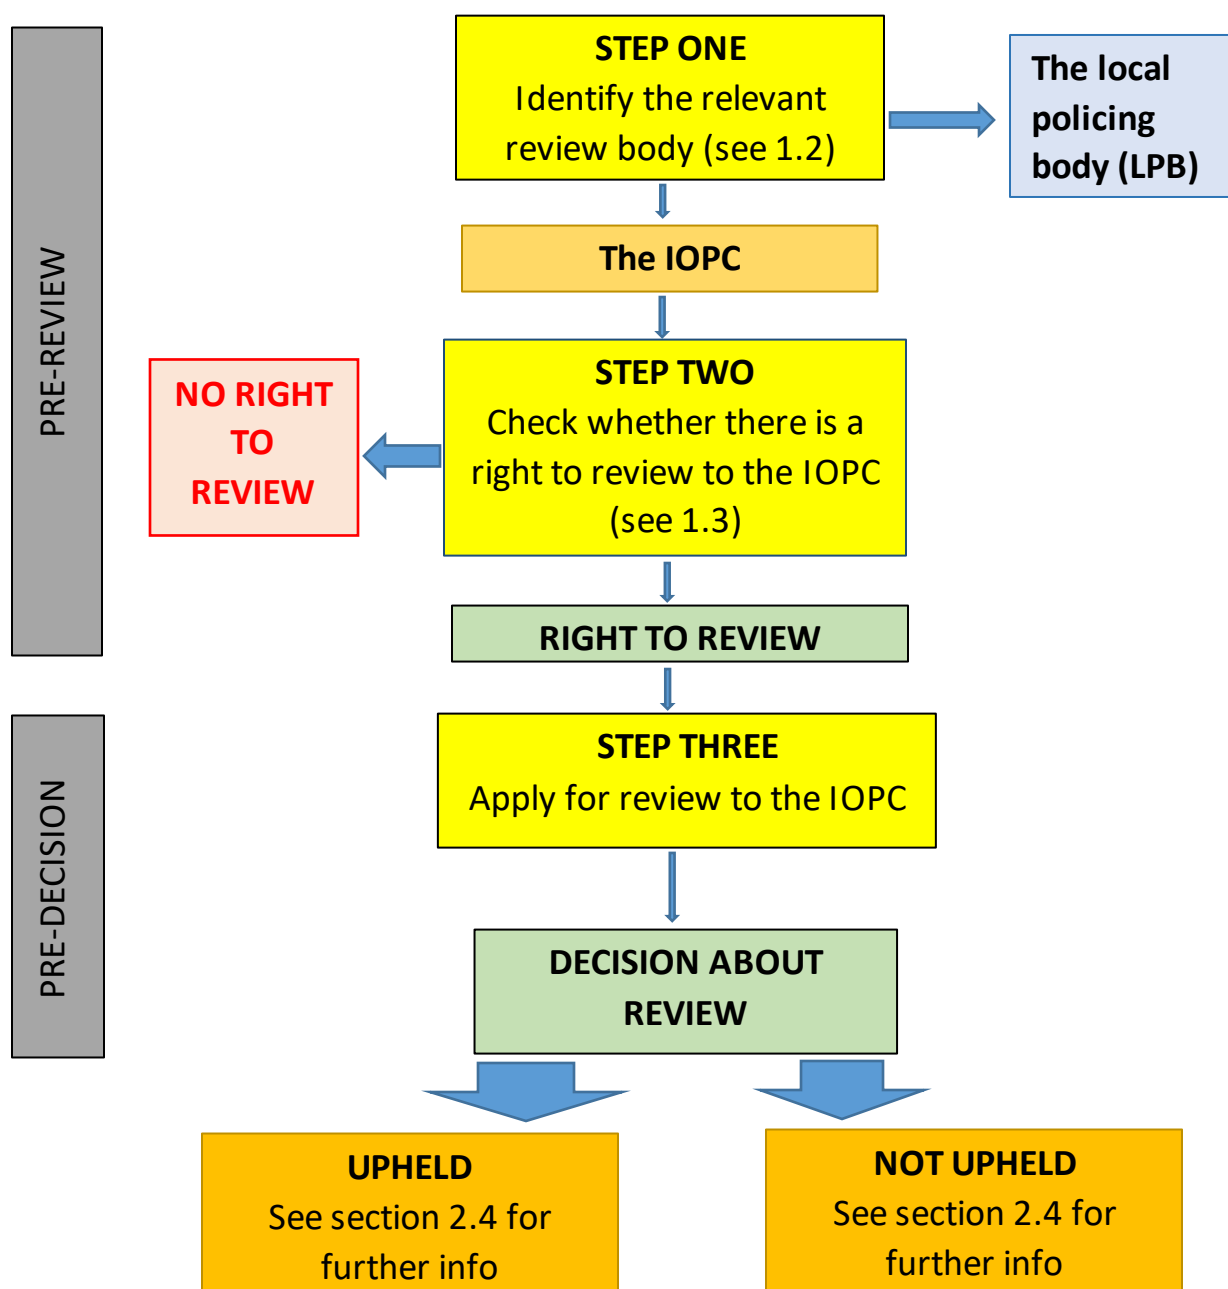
PRE-REVIEW

STEP ONE
Identify the relevant review body (see 1.2)

The local policing body (LPB)

The IOPC

NO RIGHT TO REVIEW

STEP TWO
Check whether there is a right to review to the IOPC (see 1.3)

RIGHT TO REVIEW

PRE-DECISION

STEP THREE
Apply for review to the IOPC

DECISION ABOUT REVIEW

UPHELD
See section 2.4 for further info

NOT UPHELD
See section 2.4 for further info